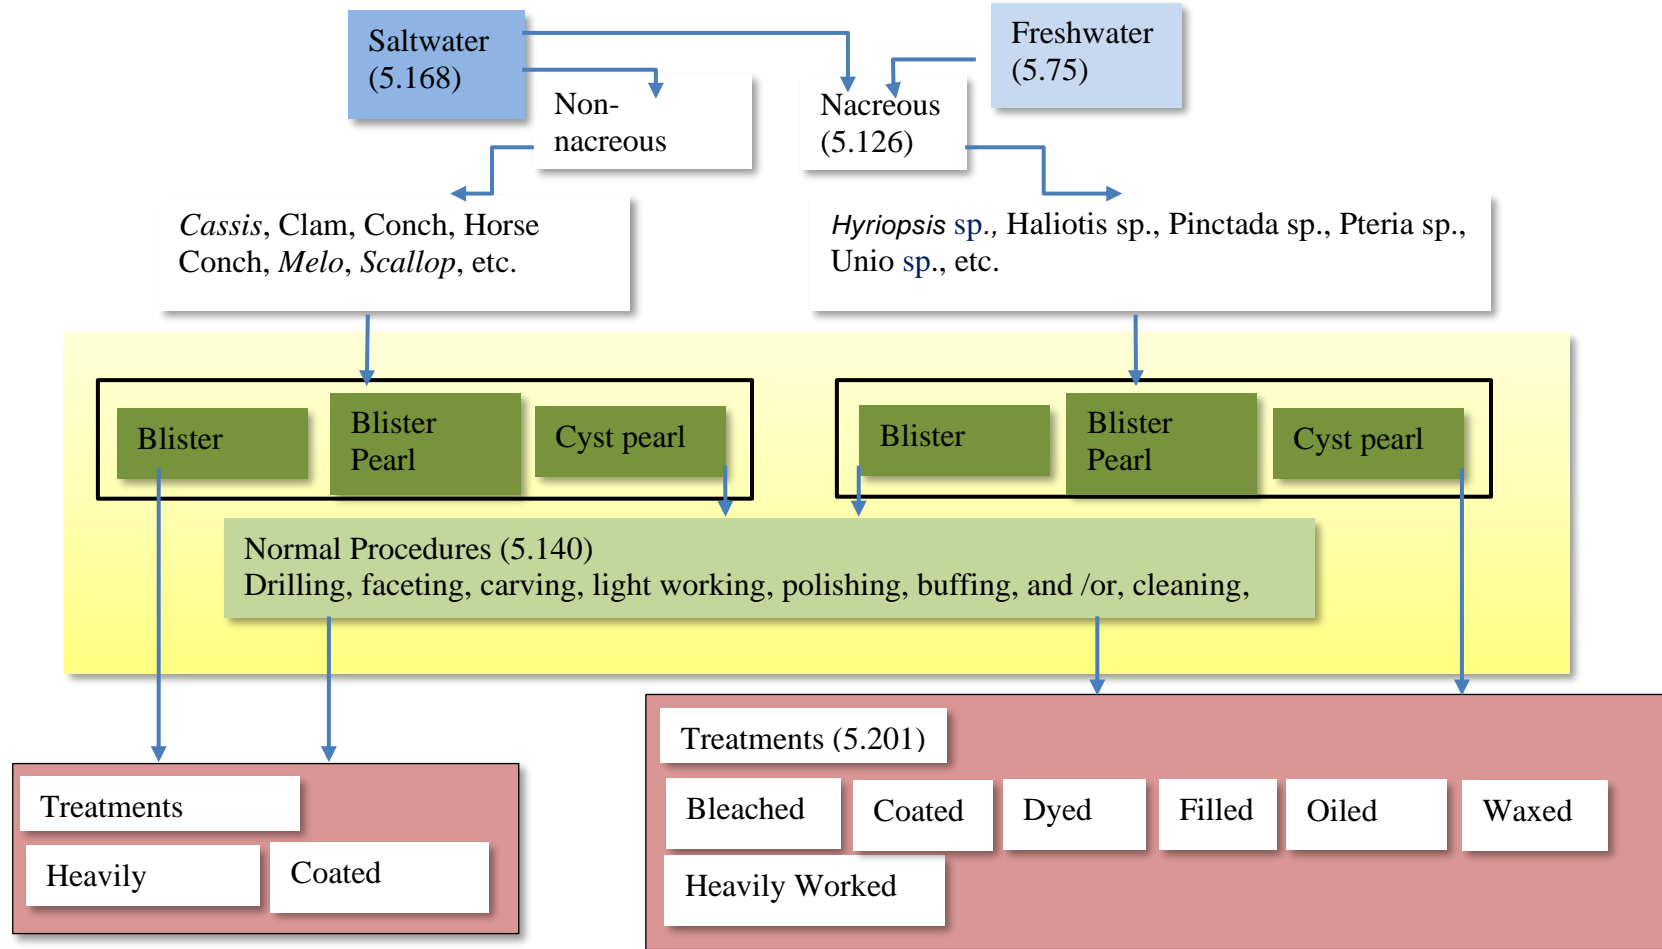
Saltwater (5.168)

Freshwater (5.75)

Non-nacreous

Nacreous (5.126)

*Cassis*, Clam, Conch, Horse Conch, *Melo*, *Scallop*, etc.

*Hyriopsis* sp., Haliotis sp., Pinctada sp., Pteria sp., Unio sp., etc.

Blister

Blister Pearl

Cyst pearl

Blister

Blister Pearl

Cyst pearl

Normal Procedures (5.140)
Drilling, faceting, carving, light working, polishing, buffing, and /or, cleaning,

Treatments

Heavily

Coated

Treatments (5.201)

Bleached

Coated

Dyed

Filled

Oiled

Waxed

Heavily Worked